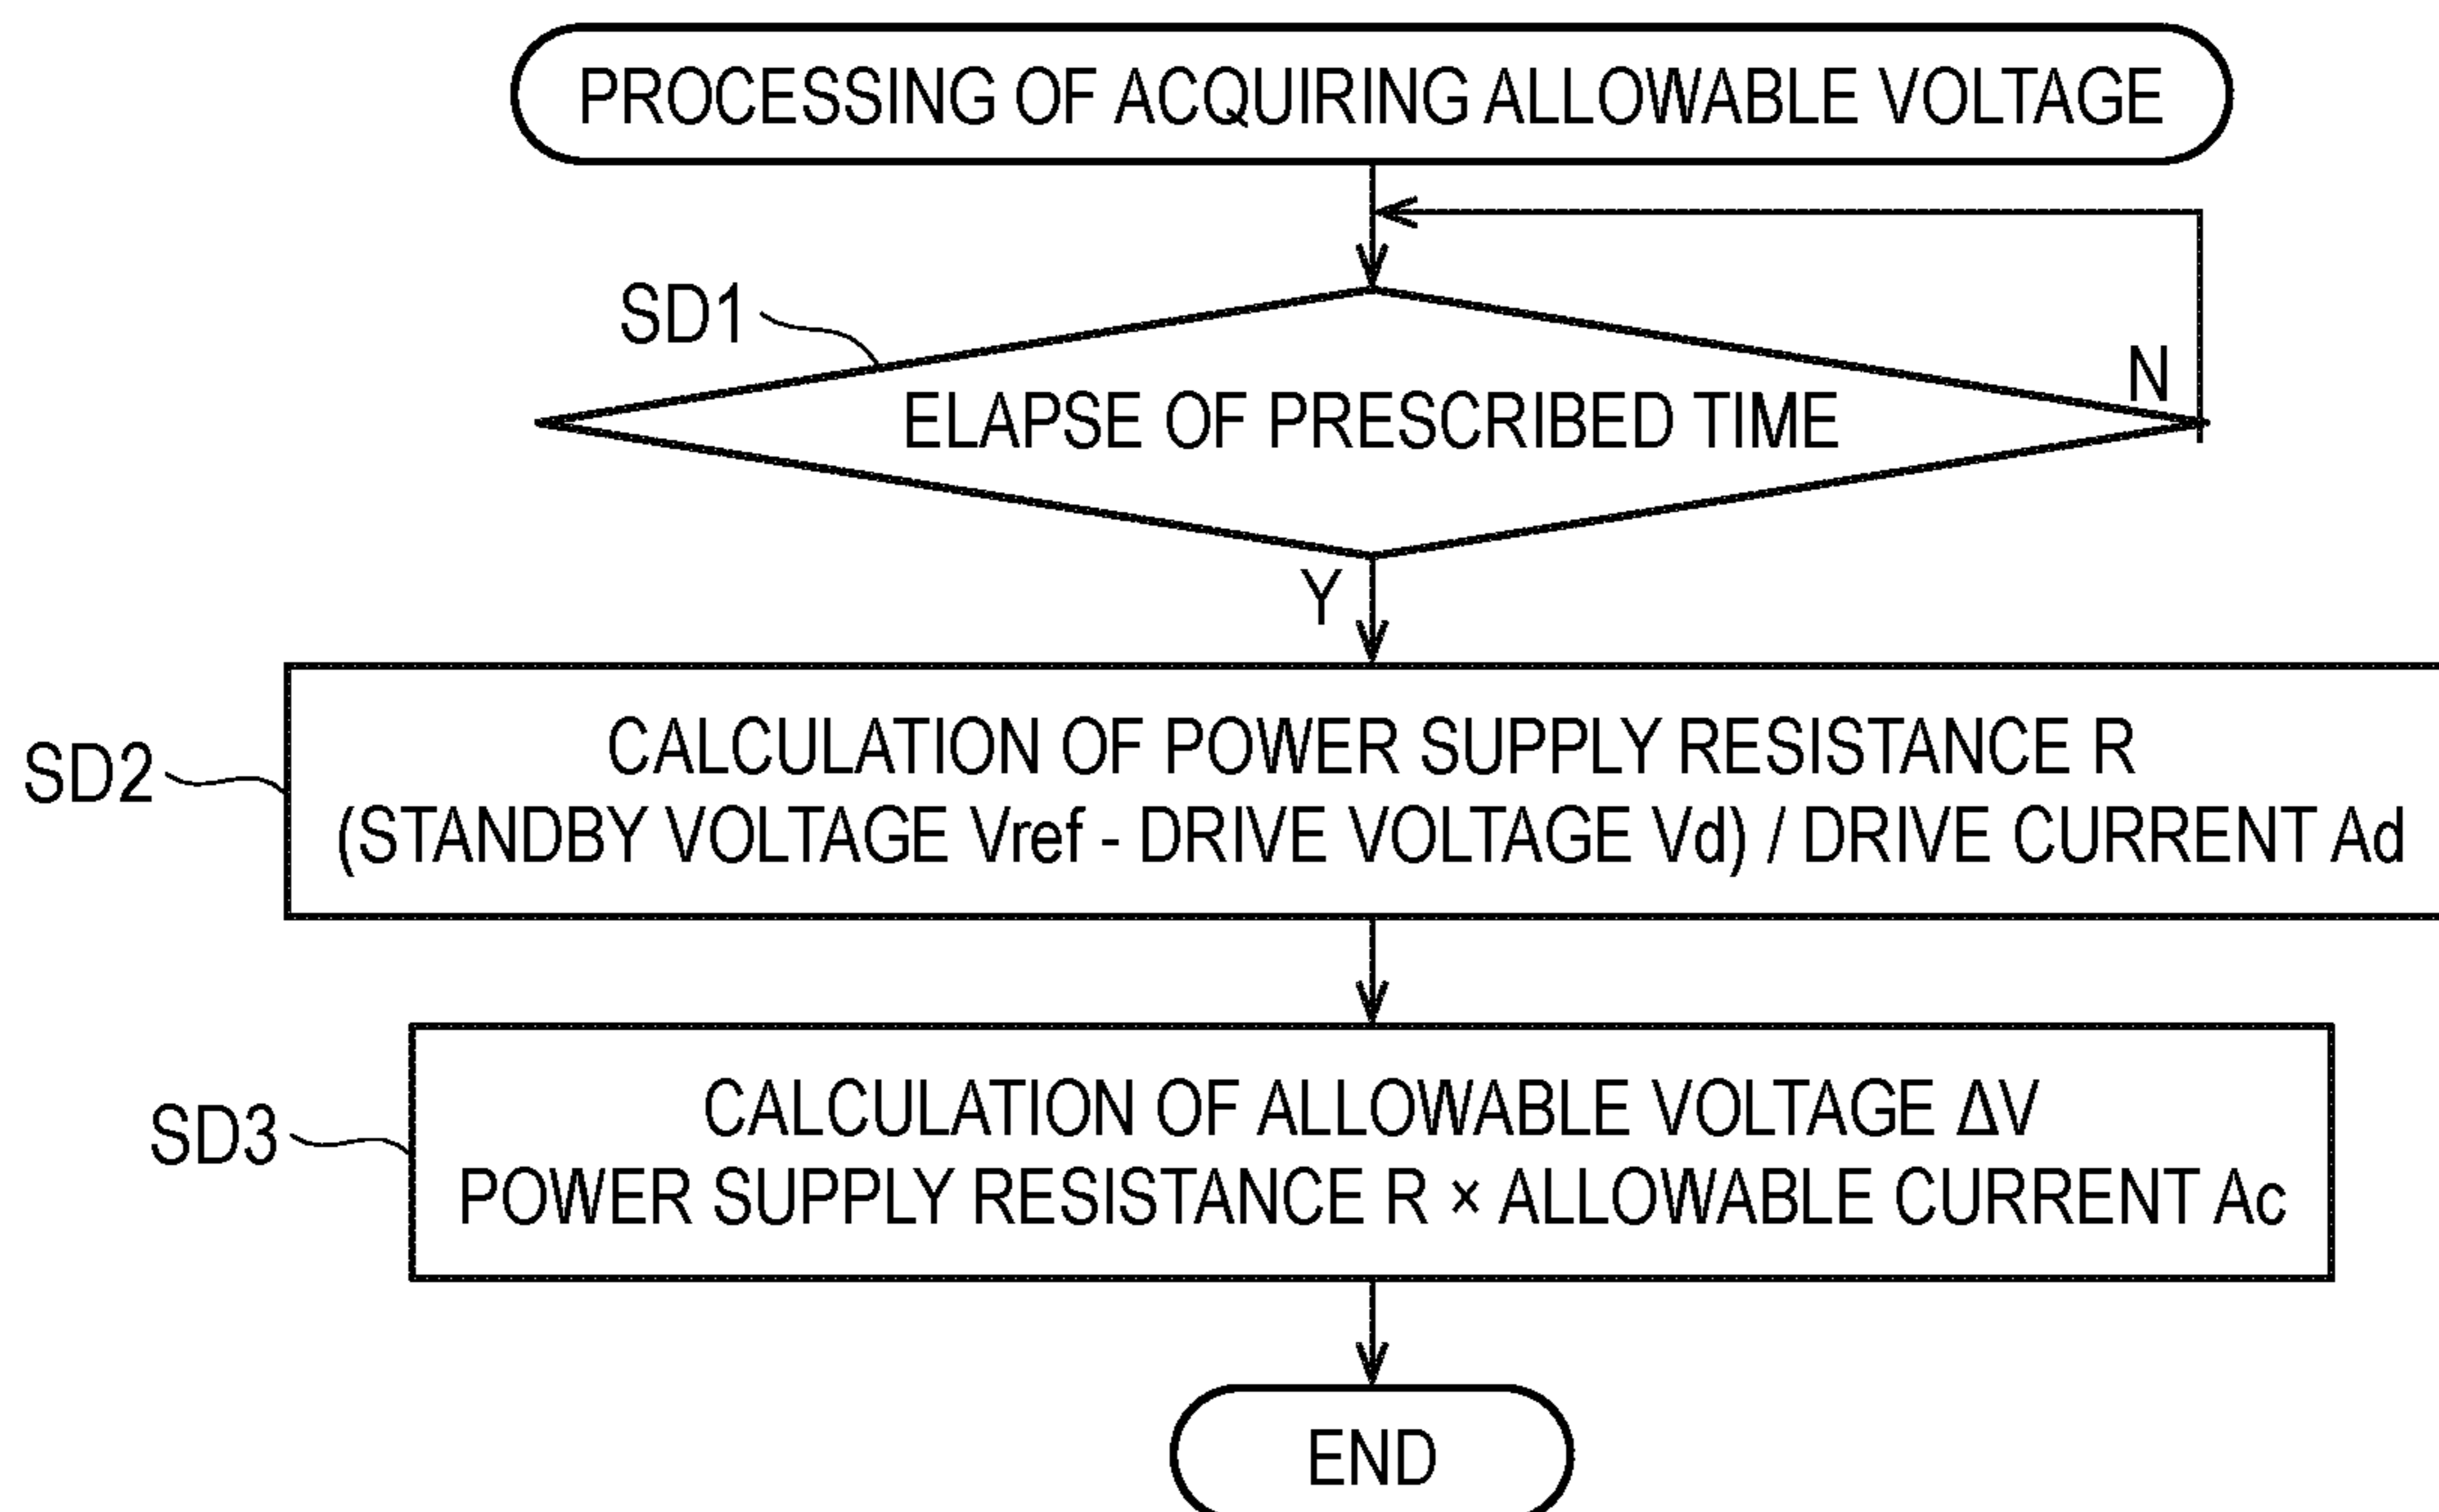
PROCESSING OF ACQUIRING ALLOWABLE VOLTAGE

SD1

ELAPSE OF PRESCRIBED TIME

N

Y

SD2

CALCULATION OF POWER SUPPLY RESISTANCE R
(STANDBY VOLTAGE Vref - DRIVE VOLTAGE Vd) / DRIVE CURRENT Ad

SD3

CALCULATION OF ALLOWABLE VOLTAGE ΔV
POWER SUPPLY RESISTANCE R × ALLOWABLE CURRENT Ac

END